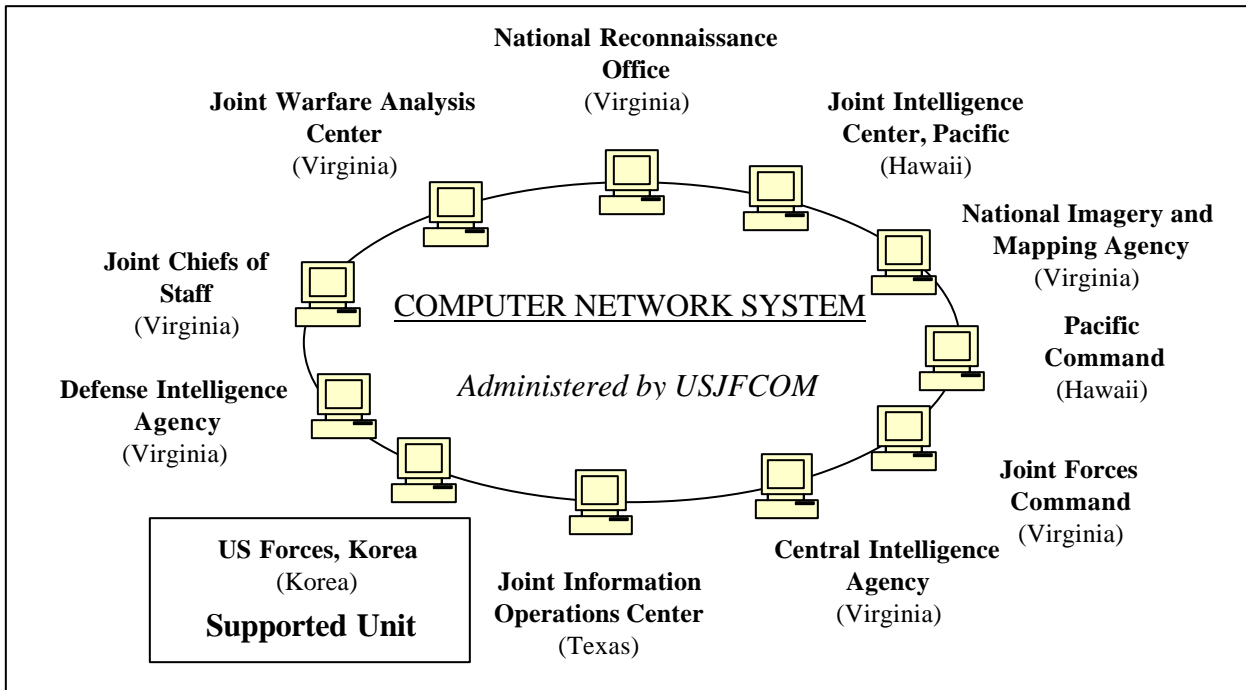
National Reconnaissance Office
(Virginia)

Joint Warfare Analysis Center
(Virginia)

Joint Intelligence Center, Pacific
(Hawaii)

National Imagery and Mapping Agency
(Virginia)

Joint Chiefs of Staff
(Virginia)

COMPUTER NETWORK SYSTEM

Pacific Command
(Hawaii)

Defense Intelligence Agency
(Virginia)

*Administered by USJFCOM*

Joint Forces Command
(Virginia)

US Forces, Korea
(Korea)
Supported Unit

Joint Information Operations Center
(Texas)

Central Intelligence Agency
(Virginia)